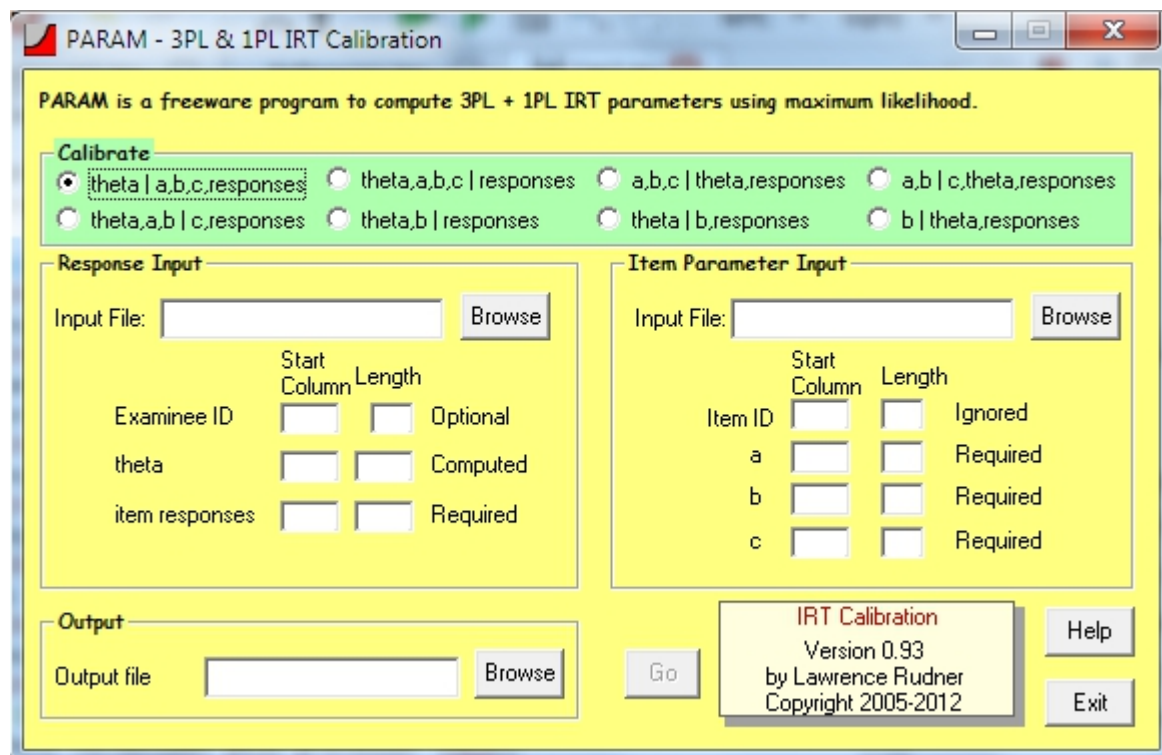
PARAM - 3PL & 1PL IRT Calibration

PARAM is a freeware program to compute 3PL + 1PL IRT parameters using maximum likelihood.

Calibrate

theta | a,b,c,responses
theta,a,b,c | responses
a,b,c | theta,responses
a,b | c,theta,responses
theta,a,b | c,responses
theta,b | responses
theta | b,responses
b | theta,responses

Response Input

Input File: Browse

Start Column Length

Examinee ID Optional
theta Computed
item responses Required

Item Parameter Input

Input File: Browse

Start Column Length

Item ID Ignored
a Required
b Required
c Required

Output

Output file Browse

Go

IRT Calibration
Version 0.93
by Lawrence Rudner
Copyright 2005-2012

Help

Exit